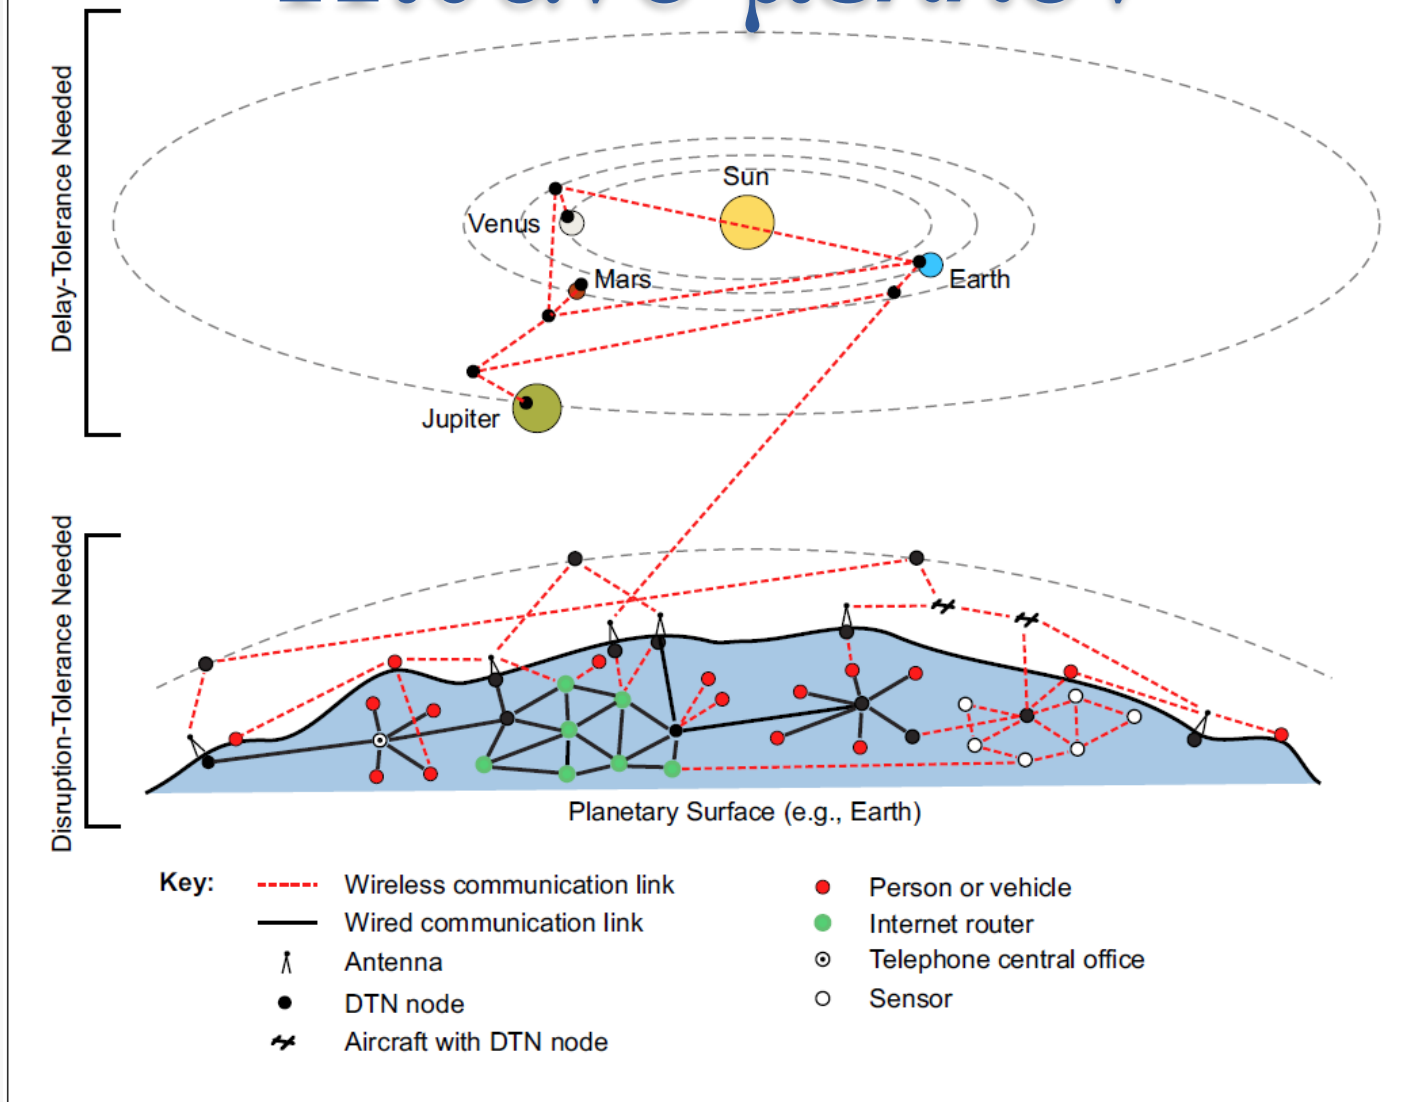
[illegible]

Delay-Tolerance Needed

Sun

Venus

Mars

Earth

Jupiter

Disruption-Tolerance Needed

Planetary Surface (e.g., Earth)

Key: Wireless communication link
Wired communication link
Antenna
DTN node
Aircraft with DTN node
Person or vehicle
Internet router
Telephone central office
Sensor